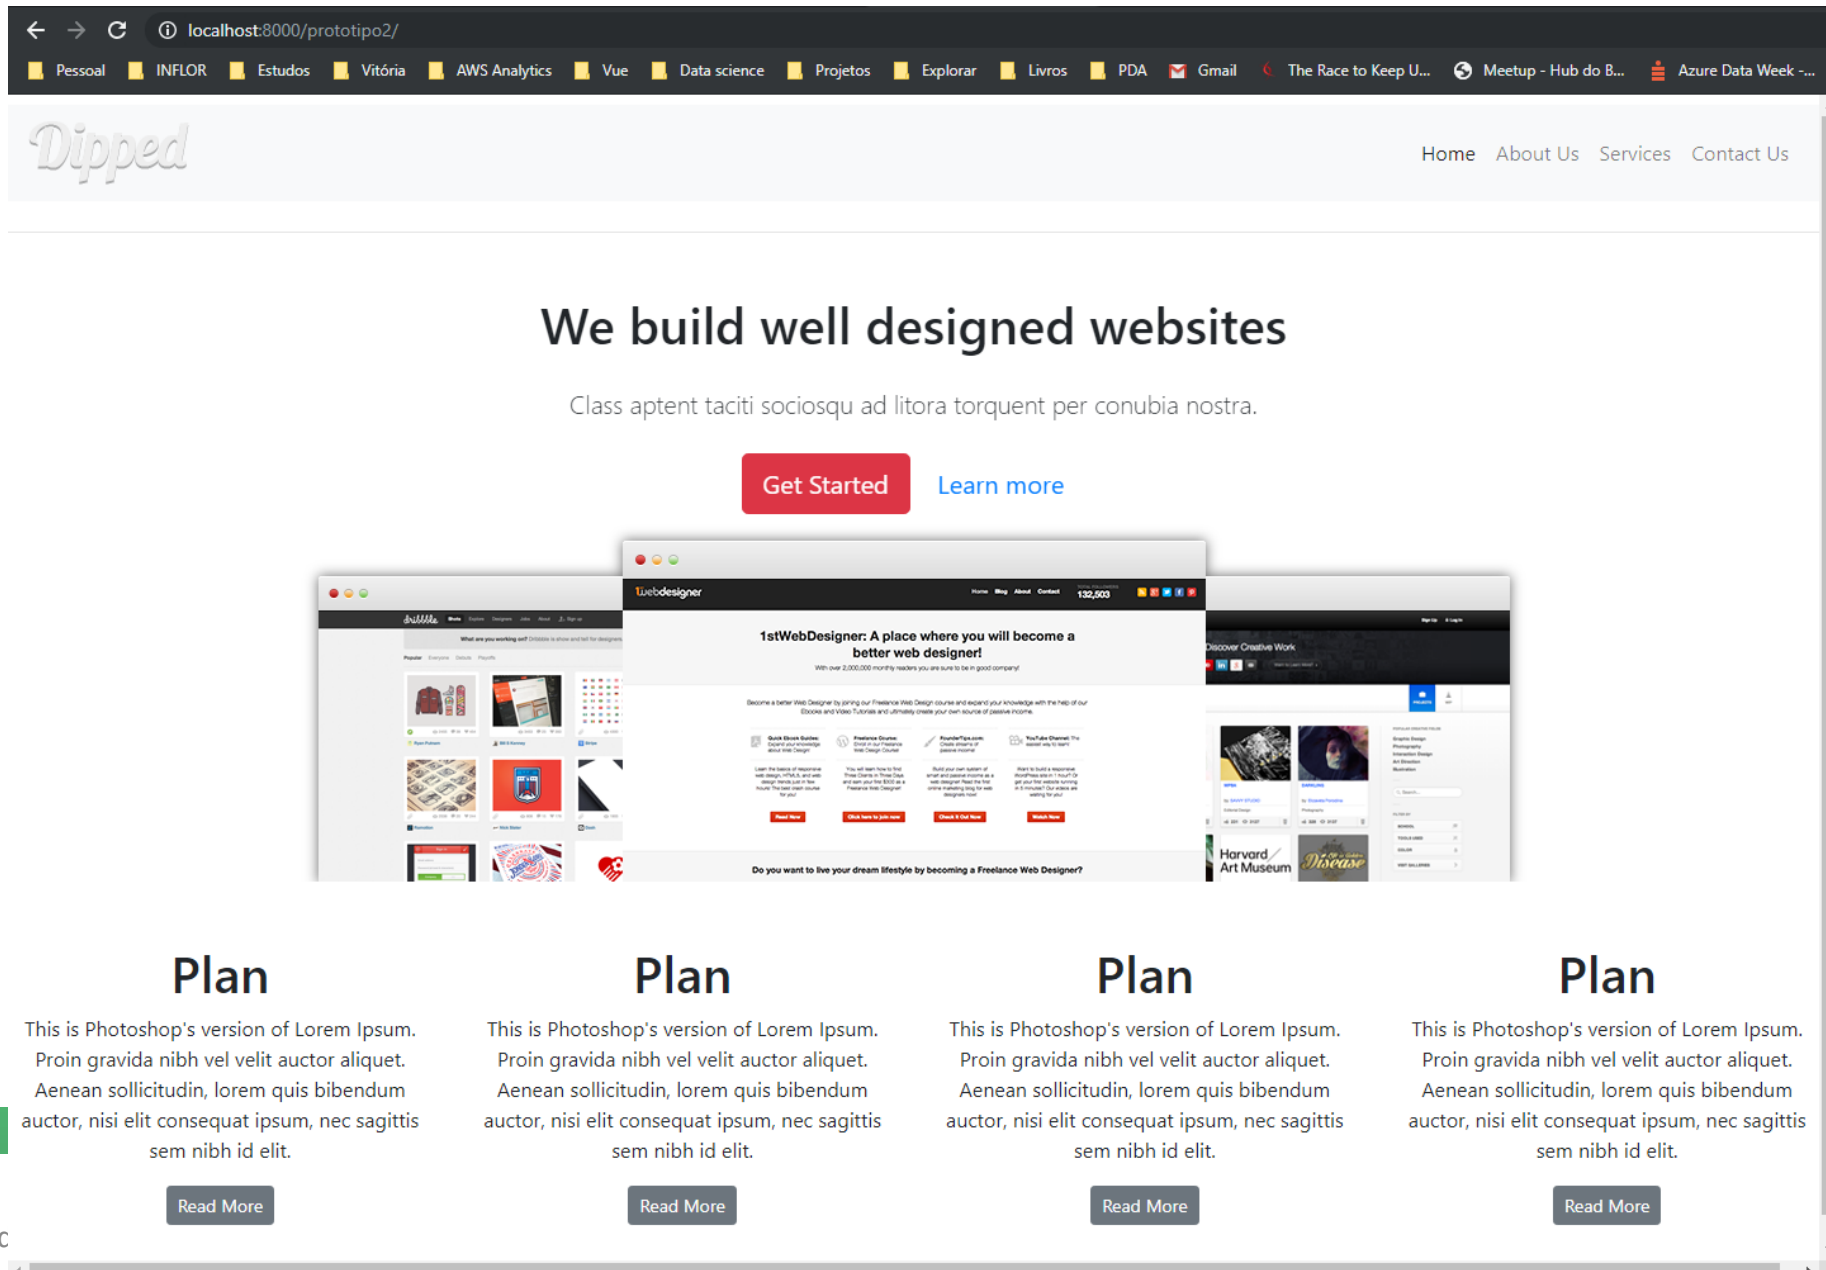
localhost:8000/prototipo2/

Pessoal INFLOR Estudos Vitória AWS Analytics Vue Data science Projetos Explorar Livros PDA Gmail The Race to Keep U... Meetup - Hub do B... Azure Data Week -...

Dipped

Home About Us Services Contact Us

We build well designed websites

Class aptent taciti sociosqu ad litora torquent per conubia nostra.

Get Started Learn more

Webdesigner

1stWebDesigner: A place where you will become a better web designer!

Do you want to live your dream lifestyle by becoming a Freelance Web Designer?

Discover Creative Work

Harvard Art Museum

Plan

This is Photoshop's version of Lorem Ipsum. Proin gravida nibh vel velit auctor aliquet. Aenean sollicitudin, lorem quis bibendum auctor, nisi elit consequat ipsum, nec sagittis sem nibh id elit.

Read More

Plan

This is Photoshop's version of Lorem Ipsum. Proin gravida nibh vel velit auctor aliquet. Aenean sollicitudin, lorem quis bibendum auctor, nisi elit consequat ipsum, nec sagittis sem nibh id elit.

Read More

Plan

This is Photoshop's version of Lorem Ipsum. Proin gravida nibh vel velit auctor aliquet. Aenean sollicitudin, lorem quis bibendum auctor, nisi elit consequat ipsum, nec sagittis sem nibh id elit.

Read More

Plan

This is Photoshop's version of Lorem Ipsum. Proin gravida nibh vel velit auctor aliquet. Aenean sollicitudin, lorem quis bibendum auctor, nisi elit consequat ipsum, nec sagittis sem nibh id elit.

Read More